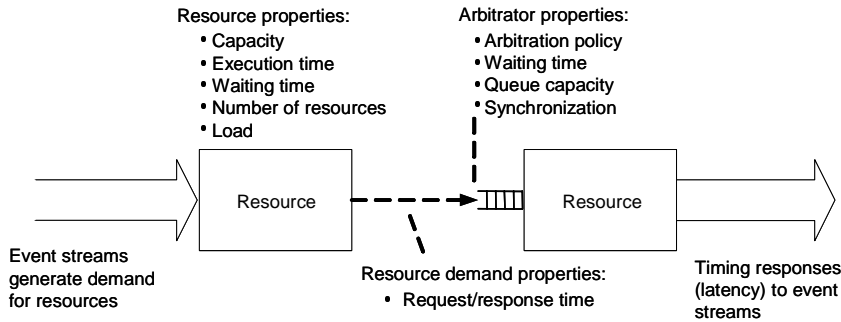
Resource properties:
• Capacity
• Execution time
• Waiting time
• Number of resources
• Load

Arbitrator properties:
• Arbitration policy
• Waiting time
• Queue capacity
• Synchronization

Resource

Resource

Event streams generate demand for resources

Resource demand properties:
• Request/response time

Timing responses (latency) to event streams